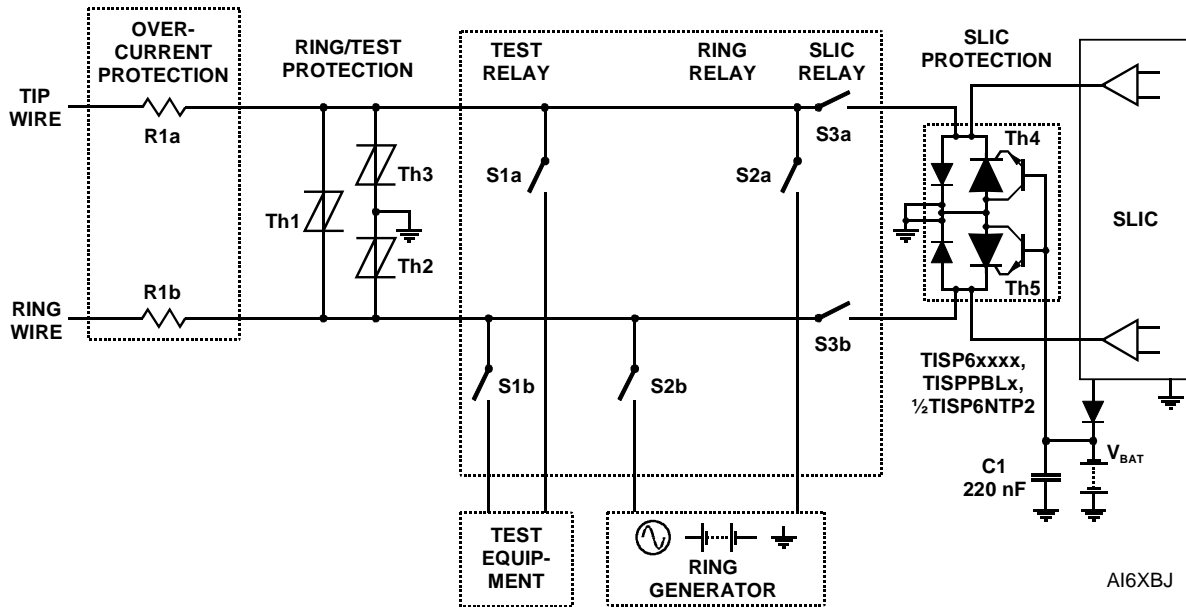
OVER-CURRENT PROTECTION

RING/TEST PROTECTION

TEST RELAY

RING RELAY

SLIC RELAY

SLIC PROTECTION

TIP WIRE

R1a

Th3

Th1

Th2

S1a

S2a

S3a

Th4

SLIC

Th5

RING WIRE

R1b

S1b

S2b

S3b

TISP6xxxx, TISPPBLx, ½TISP6NTP2

C1 220 nF

$V_{BAT}$

TEST EQUIP-MENT

RING GENERATOR

AI6XBJ